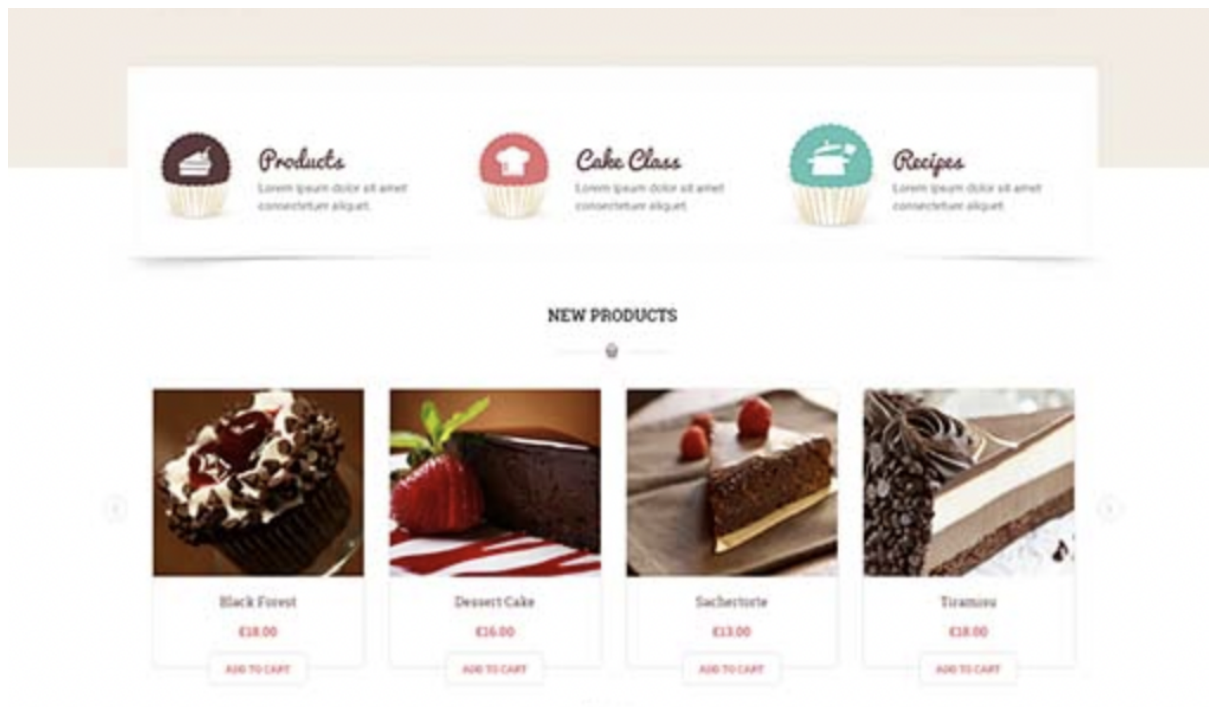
Products
Lorem ipsum dolor sit amet consectetur aliquet.

Cake Class
Lorem ipsum dolor sit amet consectetur aliquet.

Recipes
Lorem ipsum dolor sit amet consectetur aliquet.

NEW PRODUCTS

Black Forest
€18.00
ADD TO CART

Dessert Cake
€16.00
ADD TO CART

Sachertorte
€13.00
ADD TO CART

Tiramisu
€18.00
ADD TO CART